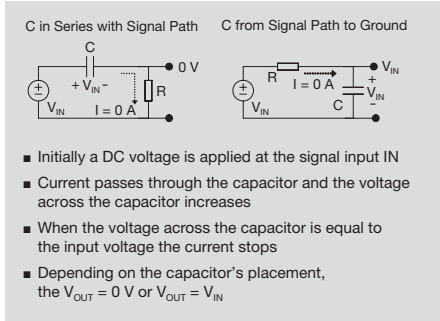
C in Series with Signal Path

C from Signal Path to Ground

C

$+ V_{IN} -$

0 V

R

$\pm$

$V_{IN}$

I = 0 A

$V_{IN}$

R

I = 0 A

$+$

$V_{IN}$

$-$

C

$\pm$

$V_{IN}$

- Initially a DC voltage is applied at the signal input IN
- Current passes through the capacitor and the voltage across the capacitor increases
- When the voltage across the capacitor is equal to the input voltage the current stops
- Depending on the capacitor's placement, the $V_{OUT}$ = 0 V or $V_{OUT} = V_{IN}$